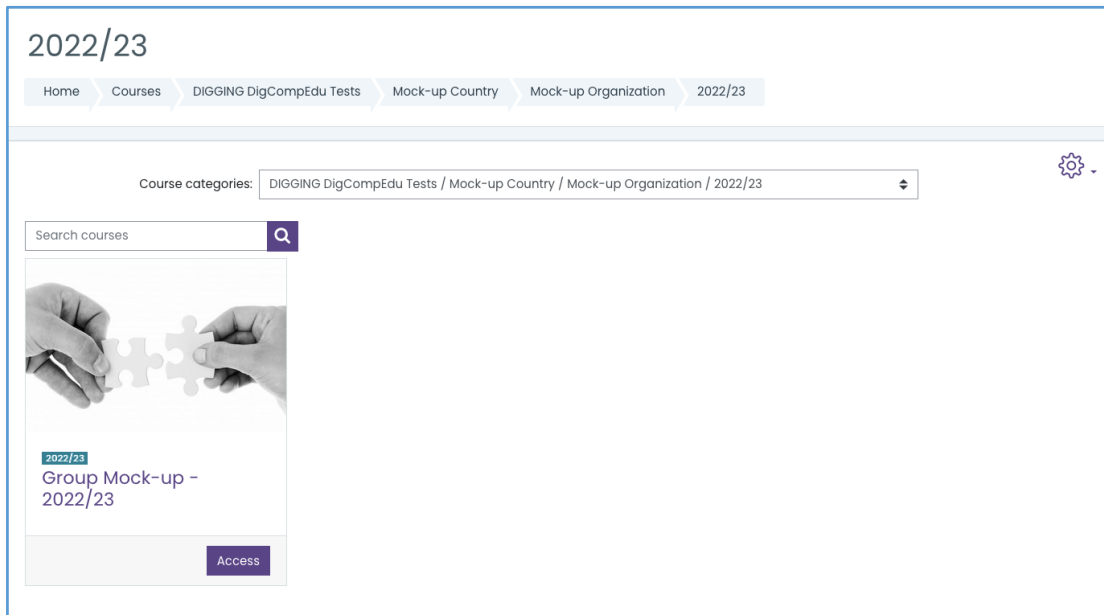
2022/23

Home Courses DIGGING DigCompEdu Tests Mock-up Country Mock-up Organization 2022/23

Course categories: DIGGING DigCompEdu Tests / Mock-up Country / Mock-up Organization / 2022/23

Search courses

2022/23
Group Mock-up - 2022/23

Access